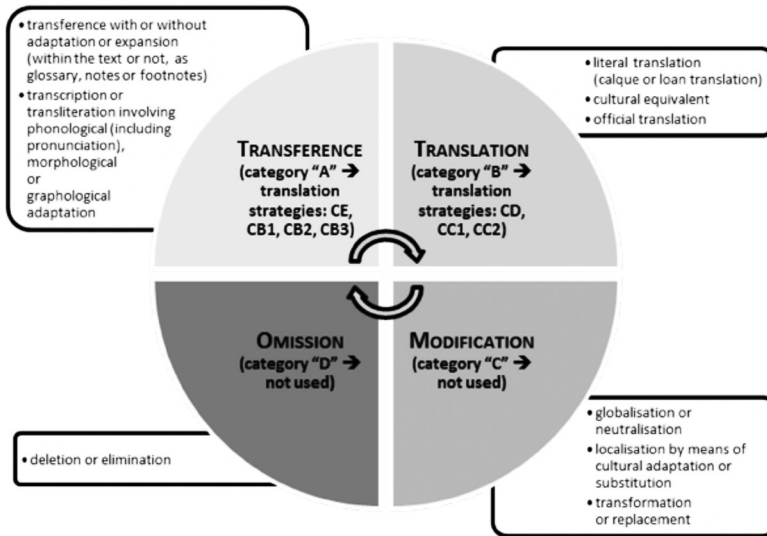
• transference with or without adaptation or expansion (within the text or not, as glossary, notes or footnotes)
• transcription or transliteration involving phonological (including pronunciation), morphological or graphological adaptation

• literal translation (calque or loan translation)
• cultural equivalent
• official translation

TRANSFERENCE (category "A" → translation strategies: CE, CB1, CB2, CB3)

TRANSLATION (category "B" → translation strategies: CD, CC1, CC2)

OMISSION (category "D" → not used)

MODIFICATION (category "C" → not used)

• deletion or elimination

• globalisation or neutralisation
• localisation by means of cultural adaptation or substitution
• transformation or replacement